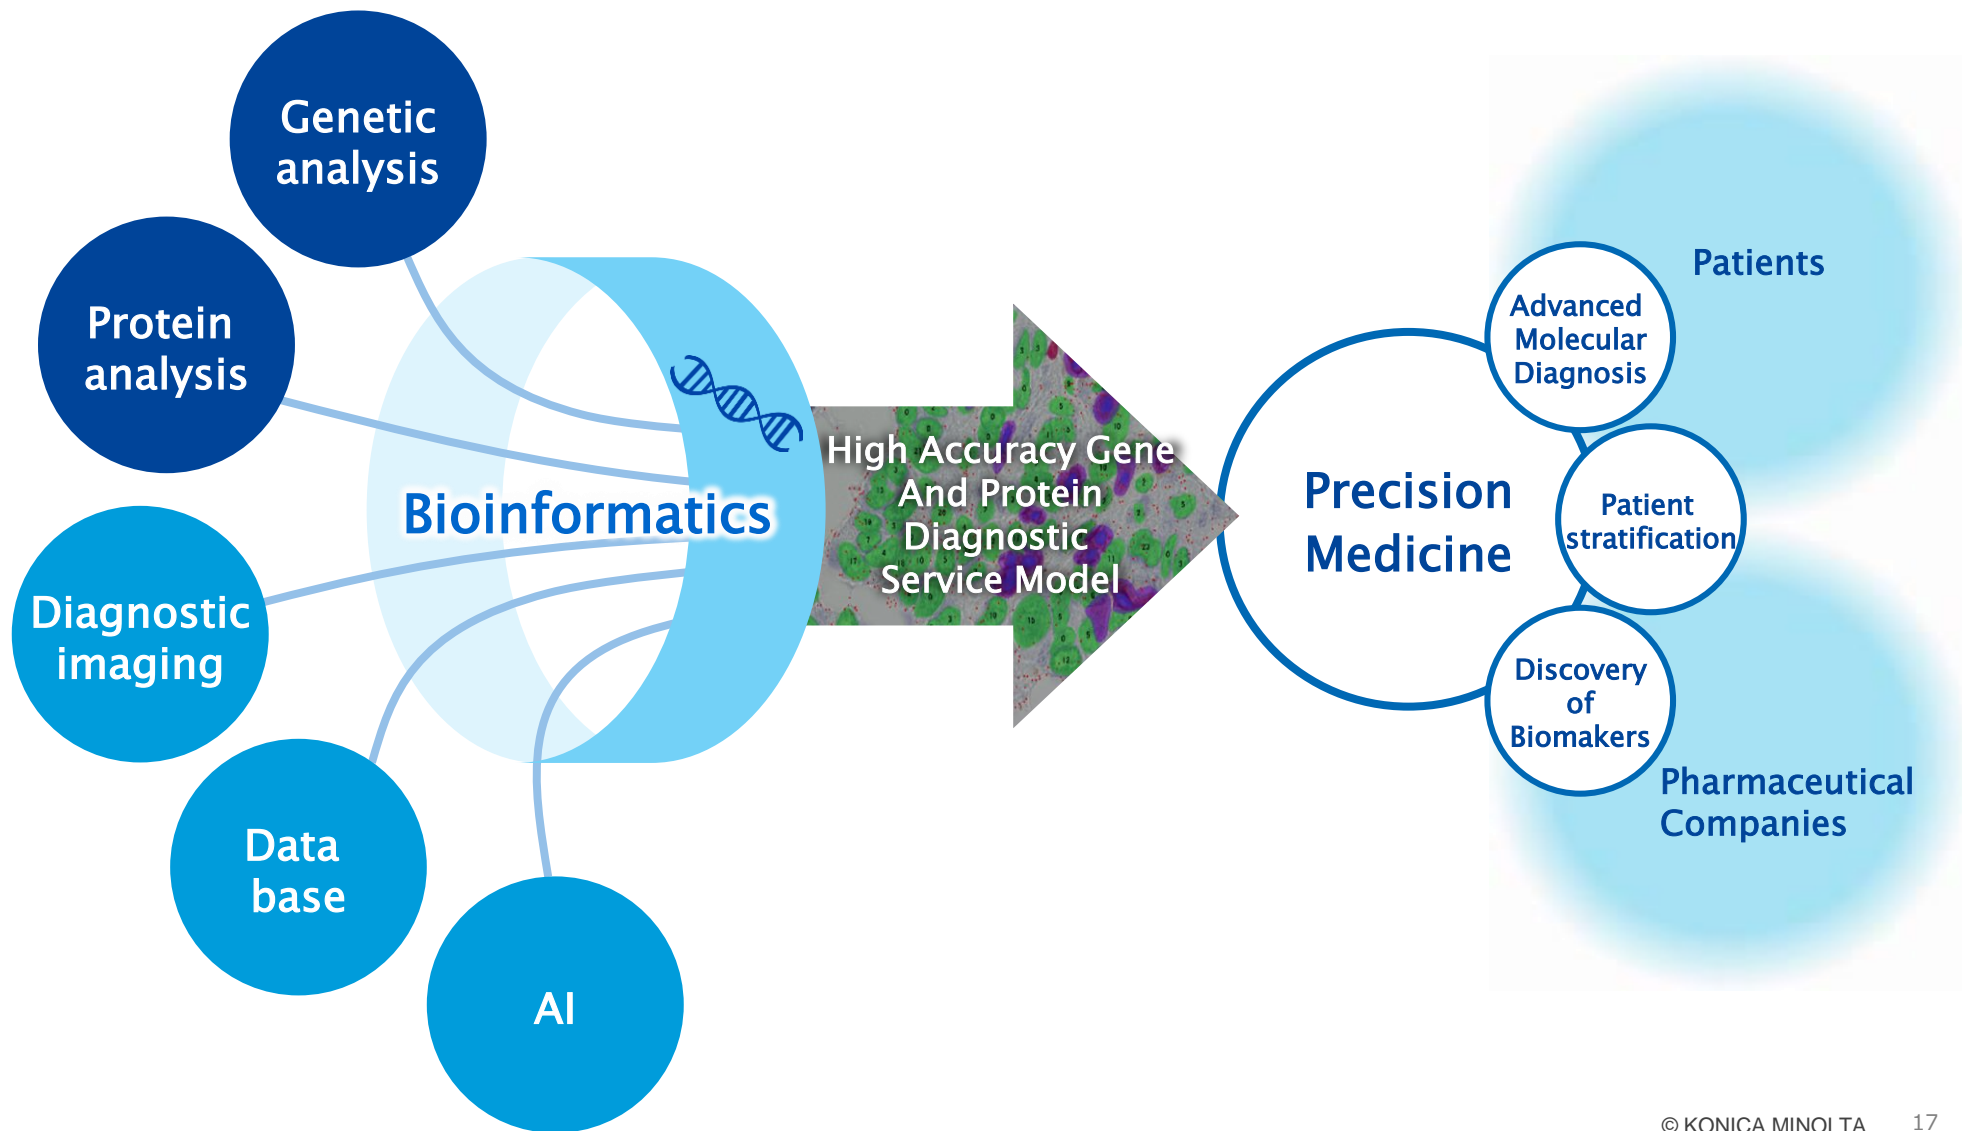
Genetic analysis

Protein analysis

Diagnostic imaging

Data base

AI

Bioinformatics

High Accuracy Gene And Protein Diagnostic Service Model

Precision Medicine

Patients

Advanced Molecular Diagnosis

Patient stratification

Discovery of Biomakers

Pharmaceutical Companies

© KONICA MINOLTA

17